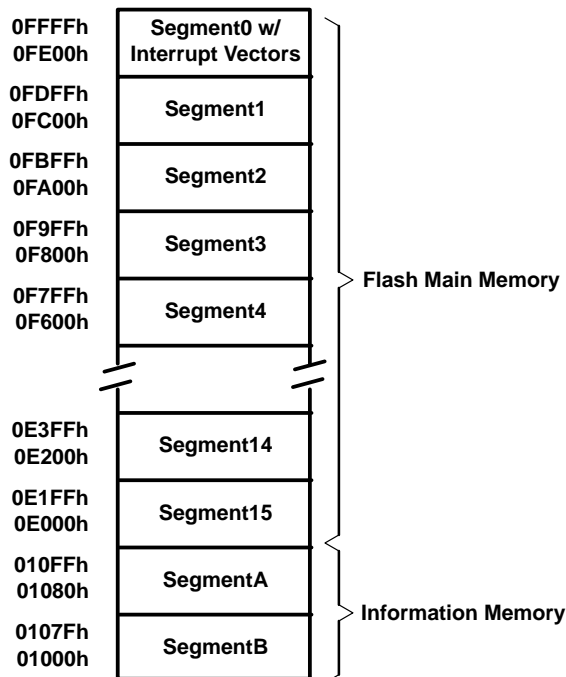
0FFFFh
0FE00h
Segment0 w/ Interrupt Vectors

0FDFFh
0FC00h
Segment1

0FBFFh
0FA00h
Segment2

0F9FFh
0F800h
Segment3

0F7FFh
0F600h
Segment4

Flash Main Memory

0E3FFh
0E200h
Segment14

0E1FFh
0E000h
Segment15

010FFh
01080h
SegmentA

0107Fh
01000h
SegmentB

Information Memory